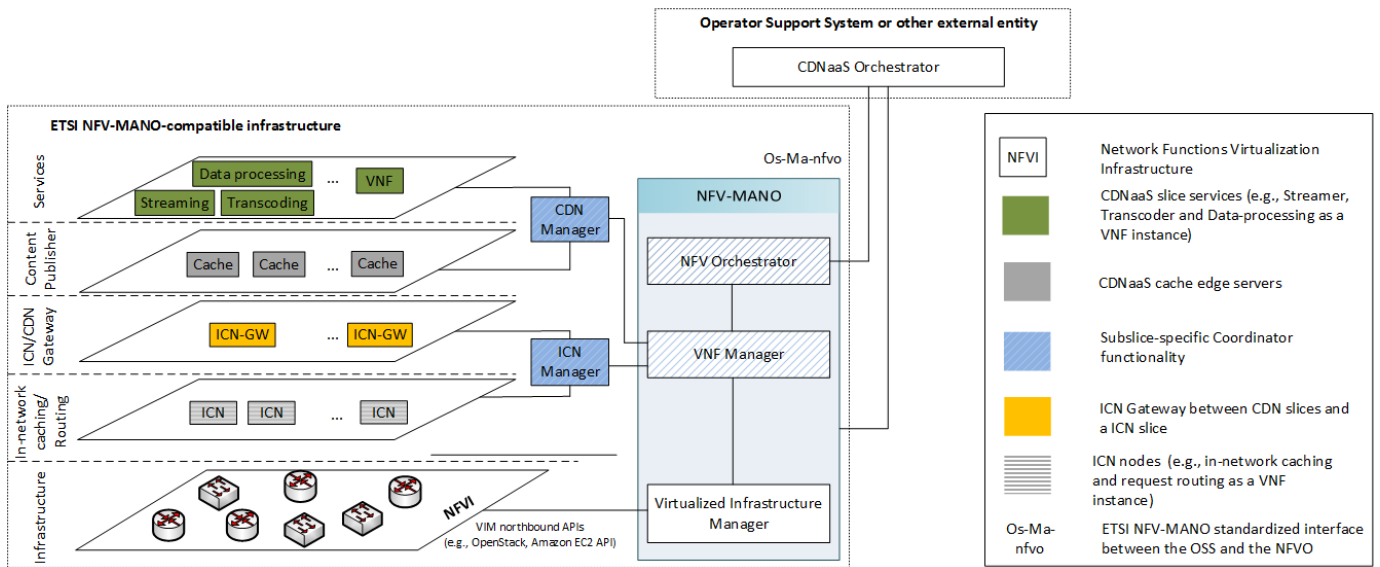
Operator Support System or other external entity

CDNaaS Orchestrator

ETSI NFV-MANO-compatible infrastructure

Services

Data processing

...

VNF

Streaming

Transcoding

Content Publisher

Cache

Cache

...

Cache

CDN Manager

ICN/CDN Gateway

ICN-GW

...

ICN-GW

ICN Manager

In-network caching/ Routing

ICN

ICN

...

ICN

Infrastructure

NFVI

VIM northbound APIs (e.g., OpenStack, Amazon EC2 API)

Os-Ma-nfvo

NFV-MANO

NFV Orchestrator

VNF Manager

Virtualized Infrastructure Manager

| | |
|---|---|
| NFVI | Network Functions Virtualization Infrastructure |
| | CDNaaS slice services (e.g., Streamer, Transcoder and Data-processing as a VNF instance) |
| | CDNaaS cache edge servers |
| | Subslice-specific Coordinator functionality |
| | ICN Gateway between CDN slices and a ICN slice |
| | ICN nodes (e.g., in-network caching and request routing as a VNF instance) |
| Os-Ma-nfvo | ETSI NFV-MANO standardized interface between the OSS and the NFVO |